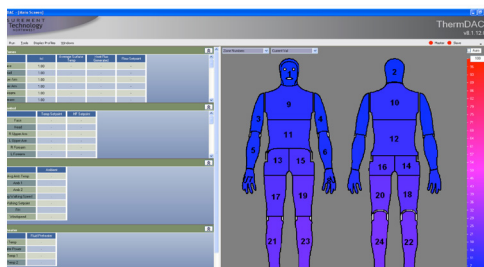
DAC - [Main Screen]

ELEMENT
Technology

ThermDAC
v8.1.12

Run Tools Display Profiles Windows

Legend

Front
Back

9
10
3
4
11
12
5
6
13
15
16
14
17
19
20
18
21
23
24
22
2

Torso Temperature
Contact Temp
Heat Flux
Heat Flux Setpoint

1.00
1.00
1.00
1.00
1.00
1.00

Thermal Comfort
Torso
Head
Upper Arm
Lower Arm
Upper Leg
Lower Leg

Ambient

Total Pressure
Temp 1
Temp 2